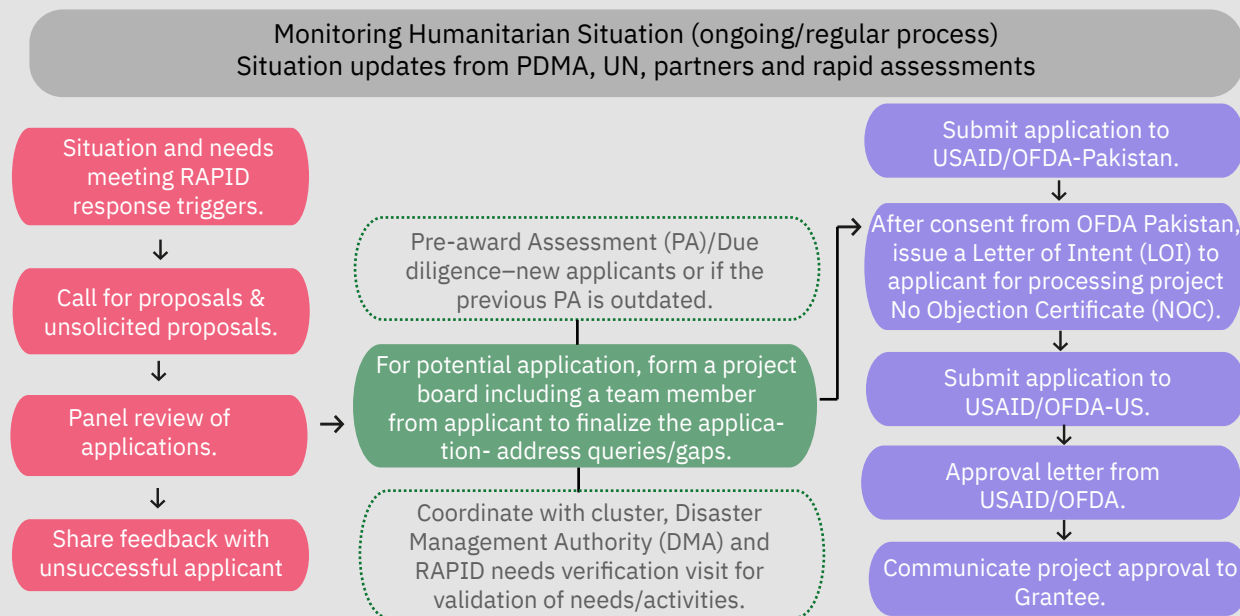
Monitoring Humanitarian Situation (ongoing/regular process)
Situation updates from PDMA, UN, partners and rapid assessments

Situation and needs meeting RAPID response triggers.

↓

Call for proposals & unsolicited proposals.

↓

Panel review of applications.

↓

Share feedback with unsuccessful applicant

→

Pre-award Assessment (PA)/Due diligence–new applicants or if the previous PA is outdated.

For potential application, form a project board including a team member from applicant to finalize the application- address queries/gaps.

Coordinate with cluster, Disaster Management Authority (DMA) and RAPID needs verification visit for validation of needs/activities.

Submit application to USAID/OFDA-Pakistan.

↓

After consent from OFDA Pakistan, issue a Letter of Intent (LOI) to applicant for processing project No Objection Certificate (NOC).

↓

Submit application to USAID/OFDA-US.

↓

Approval letter from USAID/OFDA.

↓

Communicate project approval to Grantee.